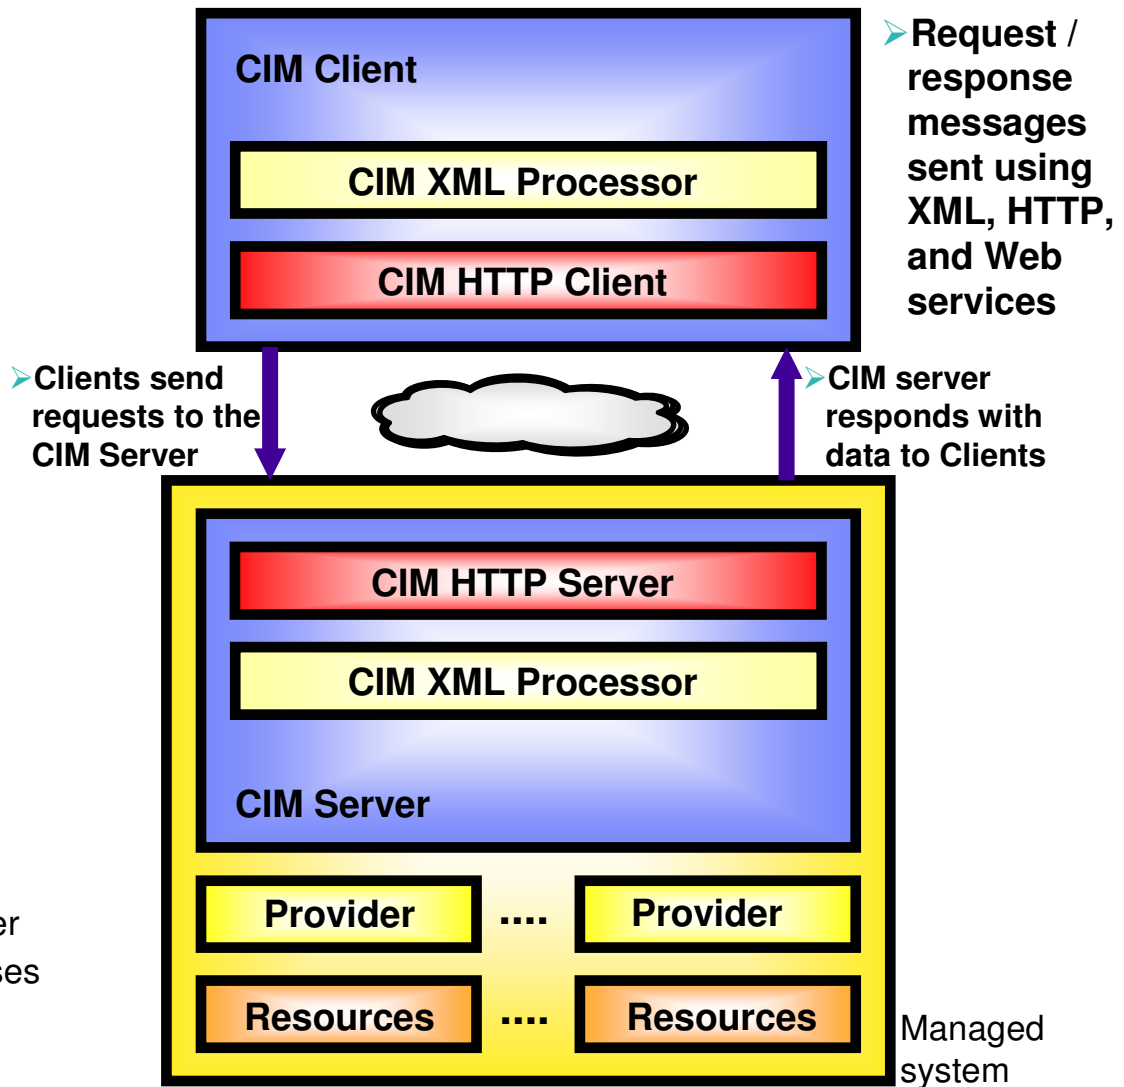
CIM Client

CIM XML Processor

CIM HTTP Client

Request / response messages sent using XML, HTTP, and Web services

Clients send requests to the CIM Server

CIM server responds with data to Clients

CIM HTTP Server

CIM XML Processor

CIM Server

Provider .... Provider

Resources .... Resources

er

ses

Managed system